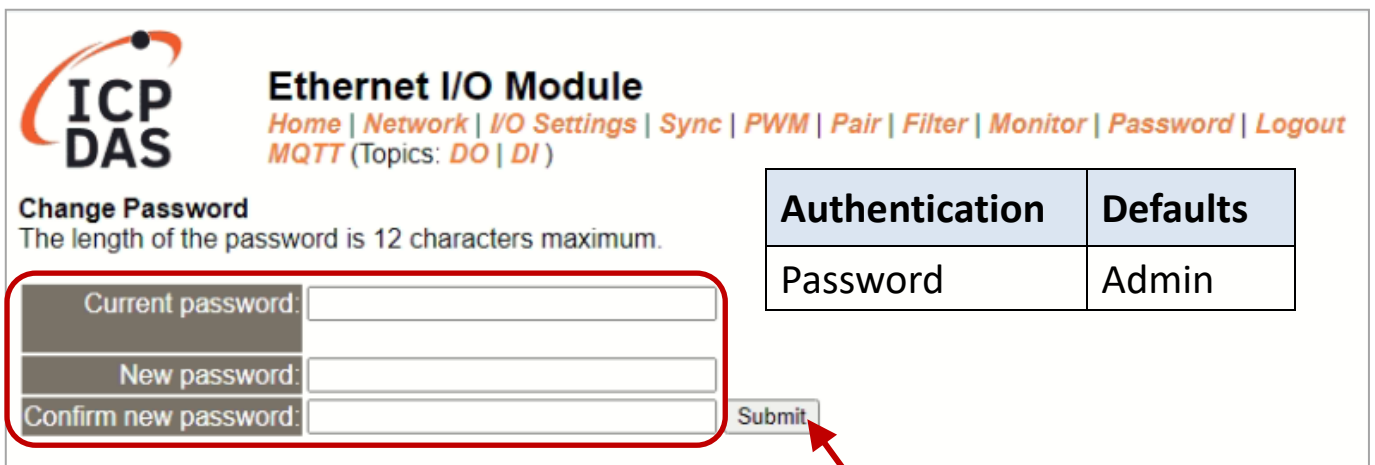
ICP DAS

Ethernet I/O Module

Home | Network | I/O Settings | Sync | PWM | Pair | Filter | Monitor | Password | Logout
MQTT (Topics: DO | DI )

Change Password
The length of the password is 12 characters maximum.

| Authentication | Defaults |
|---|---|
| Password | Admin |

Current password:
New password:
Confirm new password:
Submit